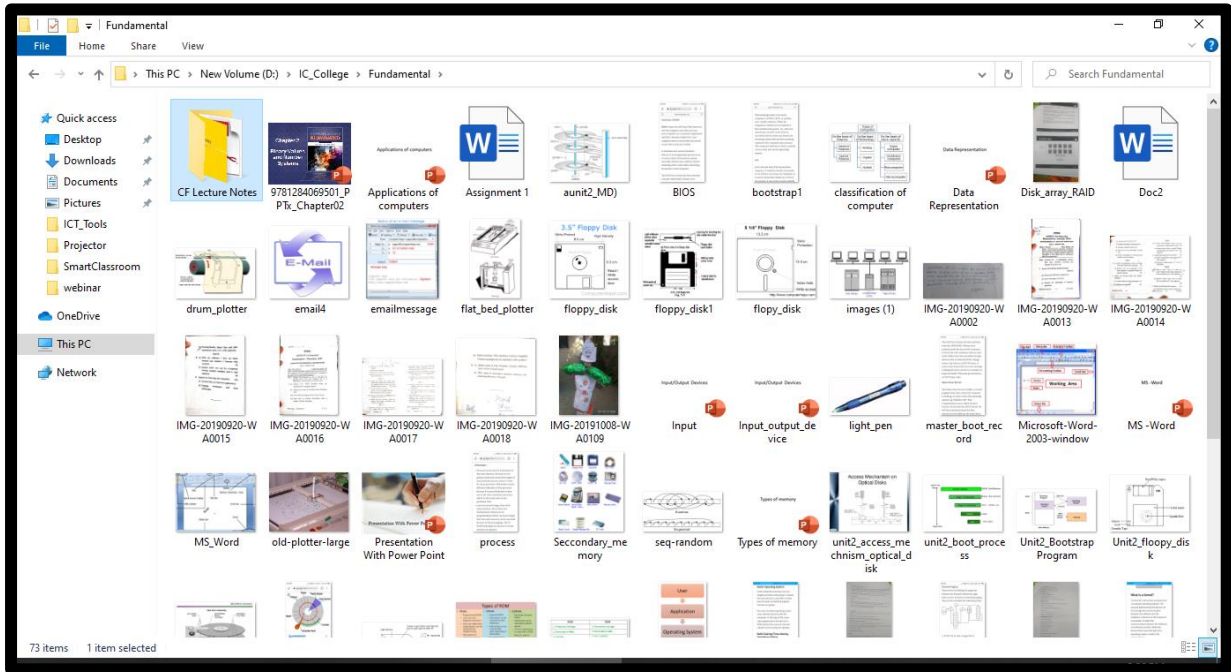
Fundamental

File Home Share View

This PC > New Volume (D:) > IC_College > Fundamental >

Search Fundamental

Quick access
Desktop
Downloads
Documents
Pictures
ICT_Tools
Projector
SmartClassroom
webinar
OneDrive
This PC
Network

CF Lecture Notes
9781284069501_PPTx_Chapter02
Applications of computers
Assignment 1
aunit2_MD)
BIOS
bootstrap1
classification of computer
Data Representation
Disk_array_RAID
Doc2
drum_plotter
email4
emailmessage
flat_bed_plotter
floppy_disk
floppy_disk1
flopy_disk
images (1)
IMG-20190920-WA0002
IMG-20190920-WA0013
IMG-20190920-WA0014
IMG-20190920-WA0015
IMG-20190920-WA0016
IMG-20190920-WA0017
IMG-20190920-WA0018
IMG-20191008-WA0109
Input
Input_output_device
light_pen
master_boot_record
Microsoft-Word-2003-window
MS -Word
MS_Word
old-plotter-large
Presentation With Power Point
process
Seccondary_memory
seq-random
Types of memory
unit2_access_mechnism_optical_disk
unit2_boot_process
Unit2_Bootstrap Program
Unit2_floppy_disk

Applications of computers
Data Representation
Input/Output Devices
Input/Output Devices
MS -Word
Types of memory
E-Mail
3.5" Floppy Disk
5 1/4" Floppy Disk
Presentation With Power Point
Working Area
Access Mechanism on Optical Disks
Types of ROM
User
Application
Operating System

73 items   1 item selected